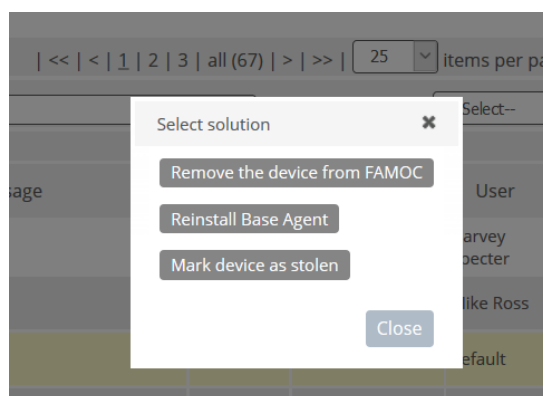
| << | < | 1 | 2 | 3 | all (67) | > | >> | 25 items per pa

Select--

sage

User

arvey pecter

like Ross

efault

Select solution ✖

Remove the device from FAMOC

Reinstall Base Agent

Mark device as stolen

Close